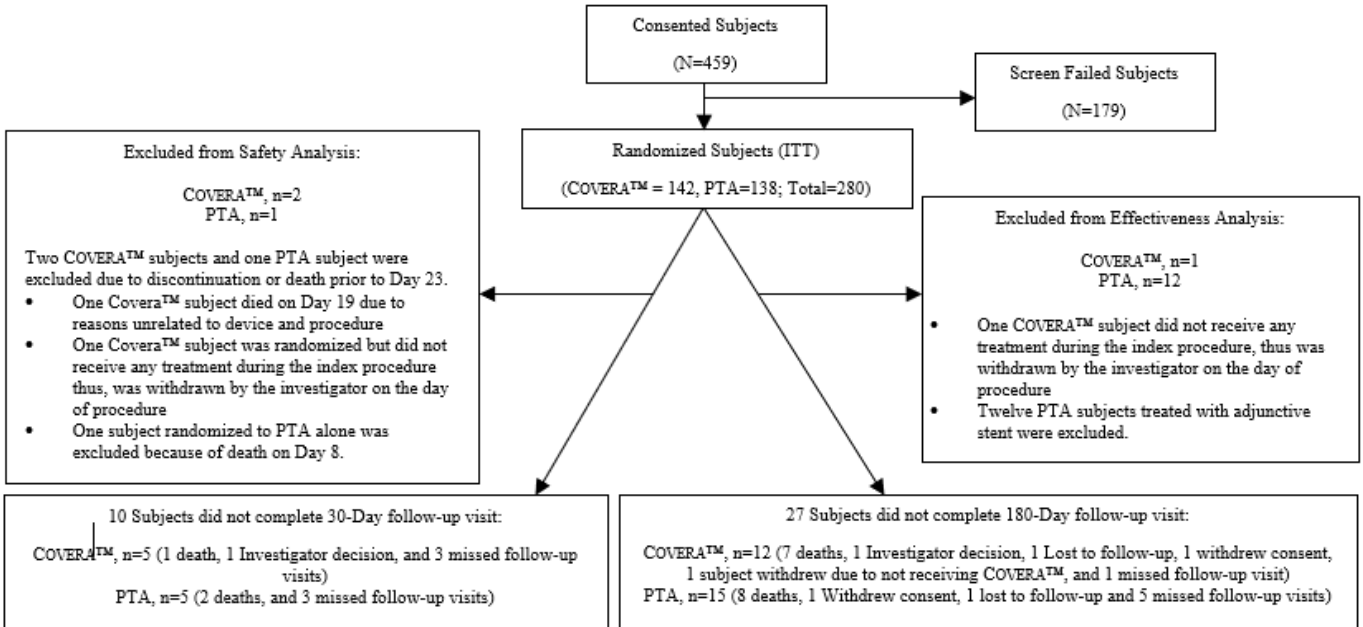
Consented Subjects

(N=459)

Screen Failed Subjects

(N=179)

Excluded from Safety Analysis:

COVERA™, n=2
PTA, n=1

Two COVERA™ subjects and one PTA subject were excluded due to discontinuation or death prior to Day 23.
• One Covera™ subject died on Day 19 due to reasons unrelated to device and procedure
• One Covera™ subject was randomized but did not receive any treatment during the index procedure thus, was withdrawn by the investigator on the day of procedure
• One subject randomized to PTA alone was excluded because of death on Day 8.

Randomized Subjects (ITT)

(COVERA™ = 142, PTA=138; Total=280)

Excluded from Effectiveness Analysis:

COVERA™, n=1
PTA, n=12

• One COVERA™ subject did not receive any treatment during the index procedure, thus was withdrawn by the investigator on the day of procedure
• Twelve PTA subjects treated with adjunctive stent were excluded.

10 Subjects did not complete 30-Day follow-up visit:

COVERA™, n=5 (1 death, 1 Investigator decision, and 3 missed follow-up visits)
PTA, n=5 (2 deaths, and 3 missed follow-up visits)

27 Subjects did not complete 180-Day follow-up visit:

COVERA™, n=12 (7 deaths, 1 Investigator decision, 1 Lost to follow-up, 1 withdrew consent, 1 subject withdrew due to not receiving COVERA™, and 1 missed follow-up visit)
PTA, n=15 (8 deaths, 1 Withdrew consent, 1 lost to follow-up and 5 missed follow-up visits)